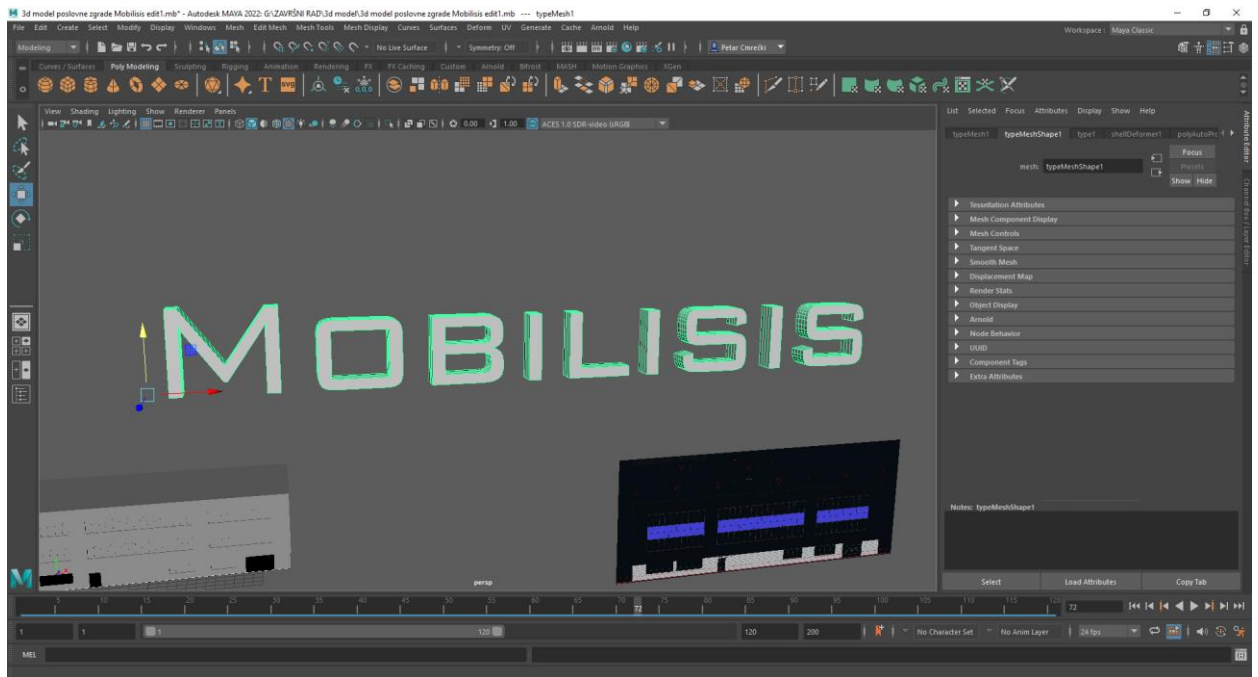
3d model poslovne zgrade Mobilisis edit1.mb* - Autodesk MAYA 2022: G:\ZAVRŠNI RAD\3d model\3d model poslovne zgrade Mobilisis edit1.mb --- typeMesh1

File Edit Create Select Modify Display Windows Mesh Edit Mesh Mesh Tools Mesh Display Curves Surfaces Deform UV Generate Cache Arnold Help

Workspace: Maya Classic

Modeling No Live Surface Symmetry: Off Petar Cmrečki

Curves / Surfaces Poly Modeling Sculpting Rigging Animation Rendering FX FX Caching Custom Arnold Bifrost MASH Motion Graphics XGen

View Shading Lighting Show Renderer Panels

0.00 1.00 ACES 1.0 SDR-video (sRGB)

MOBILISIS

persp

List Selected Focus Attributes Display Show Help

typeMesh1 typeMeshShape1 type1 shellDeformer1 polyAutoPr

mesh: typeMeshShape1

Focus
Presets
Show Hide

Tessellation Attributes
Mesh Component Display
Mesh Controls
Tangent Space
Smooth Mesh
Displacement Map
Render Stats
Object Display
Arnold
Node Behavior
UUID
Component Tags
Extra Attributes

Notes: typeMeshShape1

Select Load Attributes Copy Tab

Attribute Editor
Channel Box / Layer Editor

5 10 15 20 25 30 35 40 45 50 55 60 65 70 72 75 80 85 90 95 100 105 110 115 120 72

1 1 1 120 120 200 No Character Set No Anim Layer 24 fps

MEL